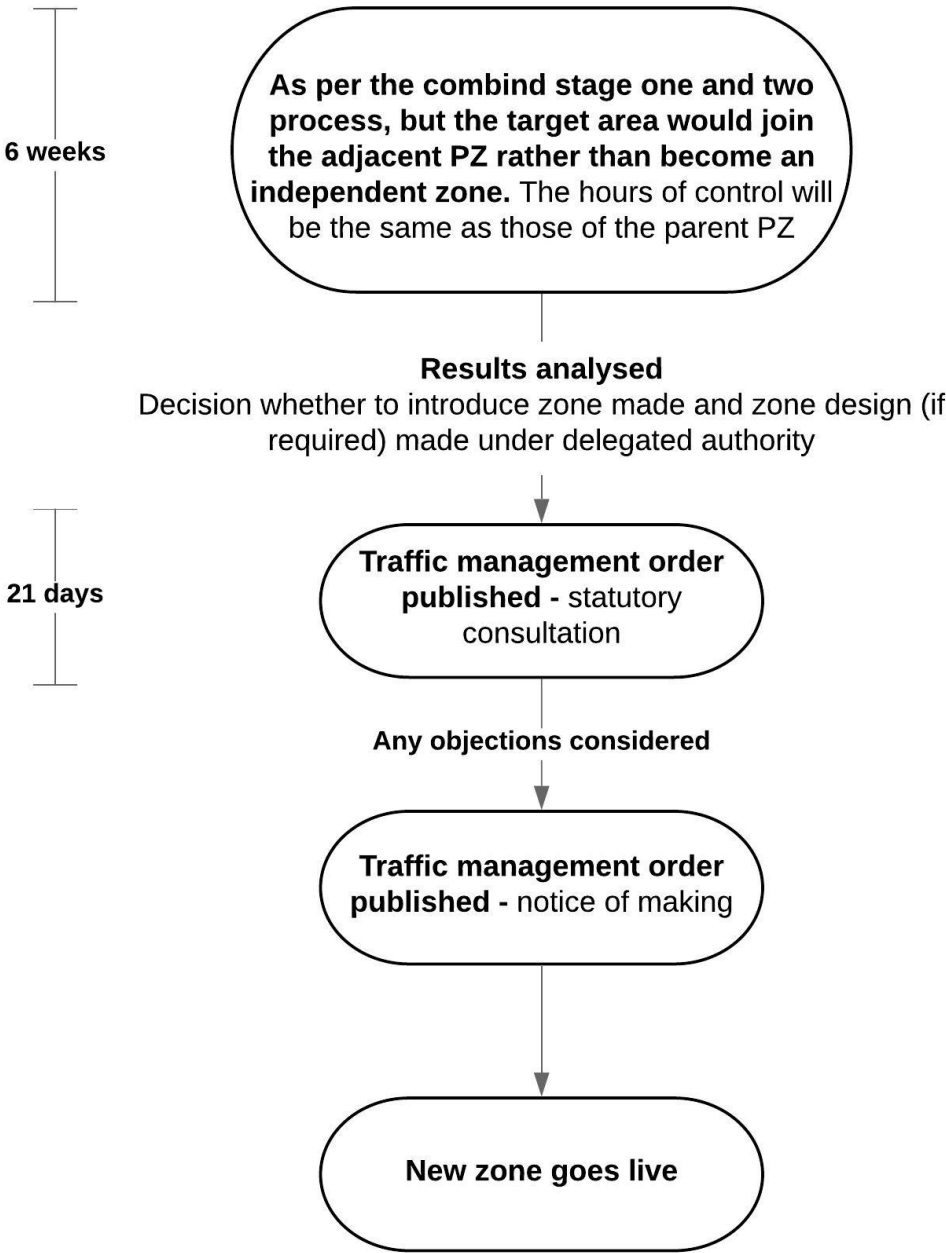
6 weeks

As per the combind stage one and two process, but the target area would join the adjacent PZ rather than become an independent zone. The hours of control will be the same as those of the parent PZ

Results analysed
Decision whether to introduce zone made and zone design (if required) made under delegated authority

21 days

Traffic management order published - statutory consultation

Any objections considered

Traffic management order published - notice of making

New zone goes live